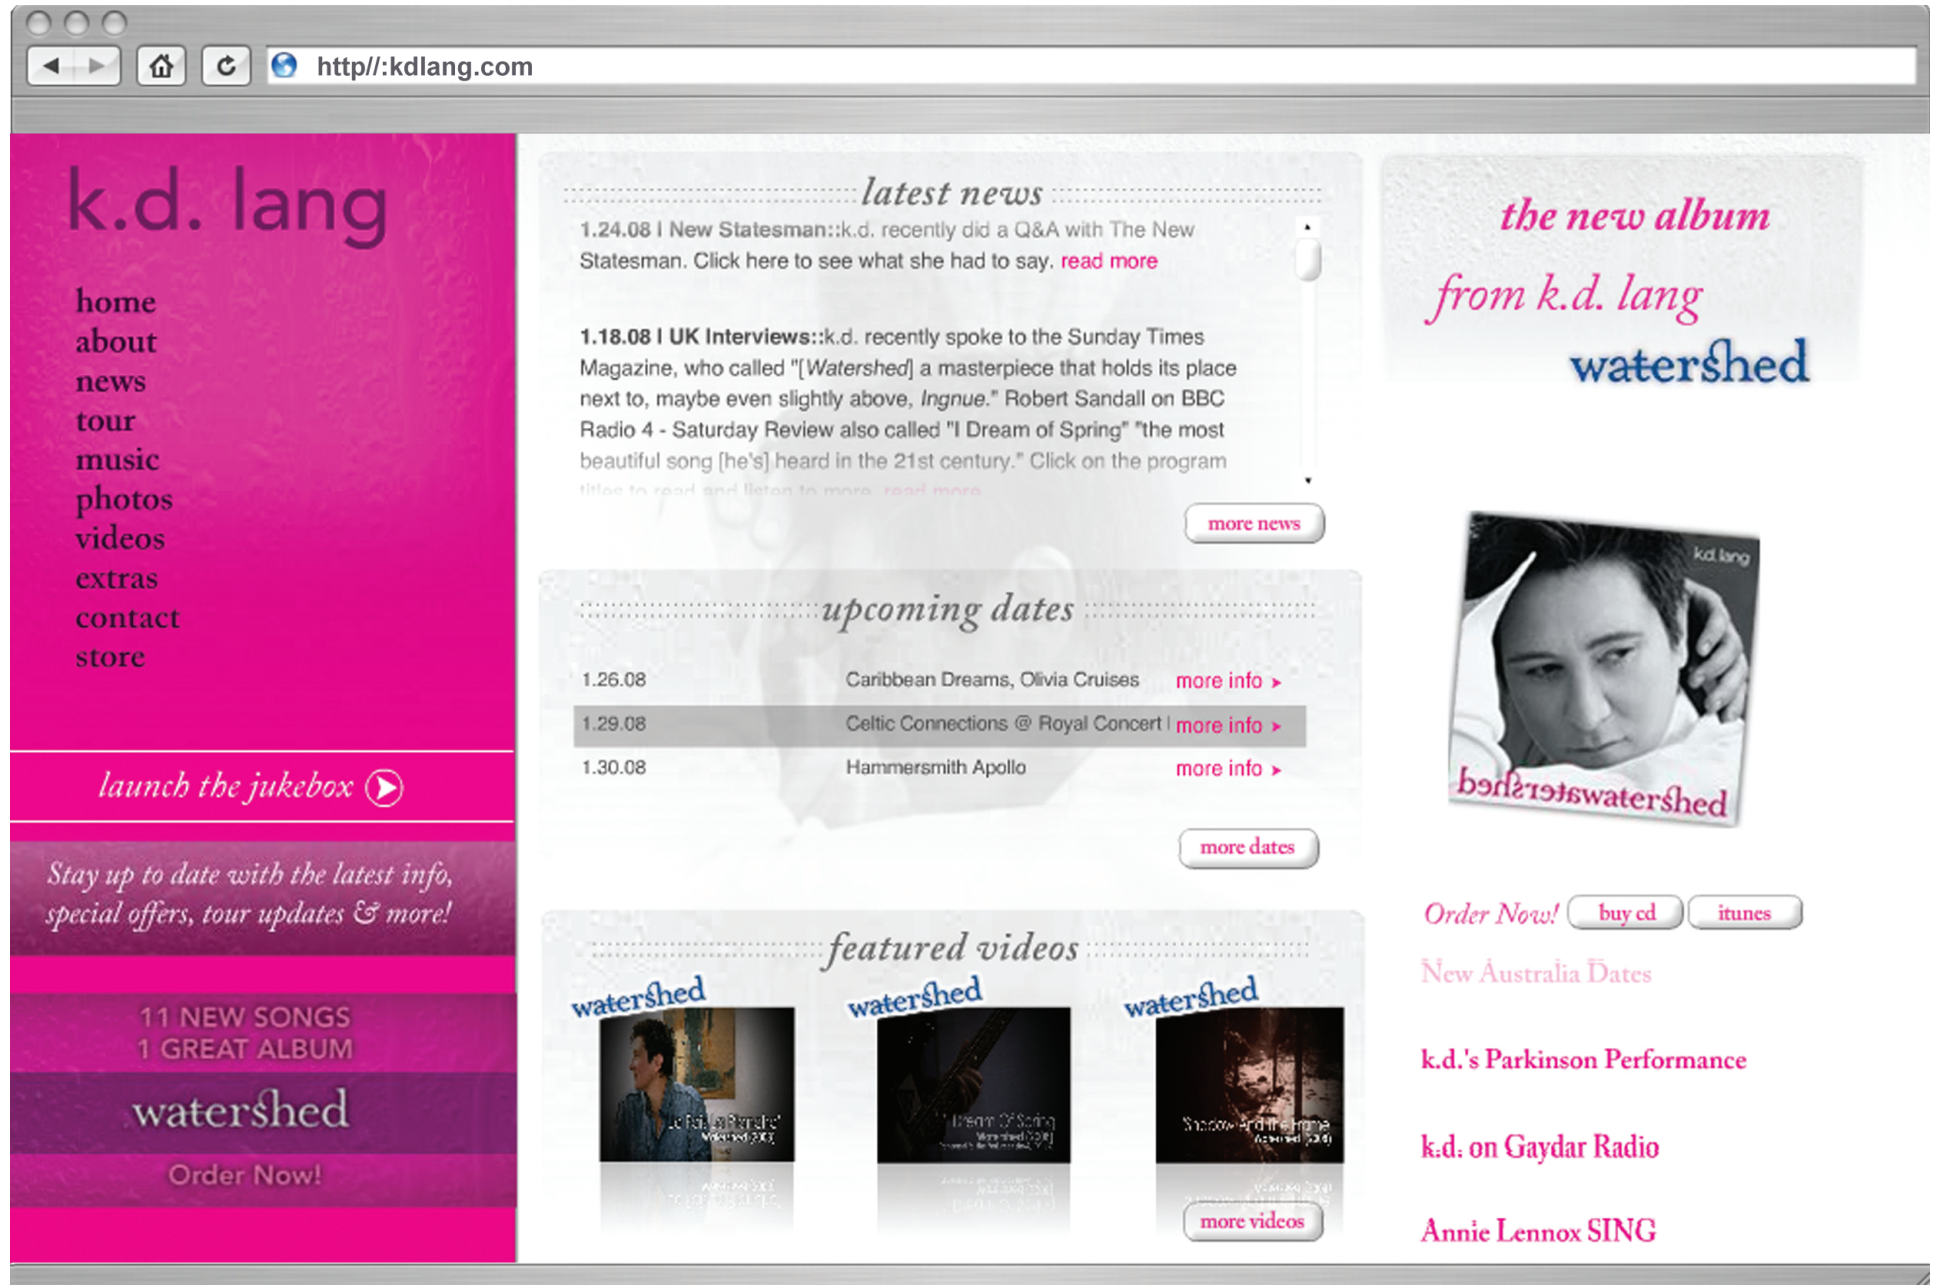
http//:kdlang.com

k.d. lang

home
about
news
tour
music
photos
videos
extras
contact
store

launch the jukebox

Stay up to date with the latest info, special offers, tour updates & more!

11 NEW SONGS
1 GREAT ALBUM
watershed
Order Now!

latest news

1.24.08 | New Statesman::k.d. recently did a Q&A with The New Statesman. Click here to see what she had to say. read more

1.18.08 | UK Interviews::k.d. recently spoke to the Sunday Times Magazine, who called "[Watershed] a masterpiece that holds its place next to, maybe even slightly above, Ingnue." Robert Sandall on BBC Radio 4 - Saturday Review also called "I Dream of Spring" "the most beautiful song [he's] heard in the 21st century." Click on the program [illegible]

more news

upcoming dates

| 1.26.08 | Caribbean Dreams, Olivia Cruises | more info |
|---|---|---|
| 1.29.08 | Celtic Connections @ Royal Concert | more info |
| 1.30.08 | Hammersmith Apollo | more info |

more dates

featured videos

watershed
watershed
watershed

more videos

the new album
from k.d. lang
watershed

k.d. lang
watershed

Order Now! buy cd itunes

New Australia Dates

k.d.'s Parkinson Performance

k.d. on Gaydar Radio

Annie Lennox SING